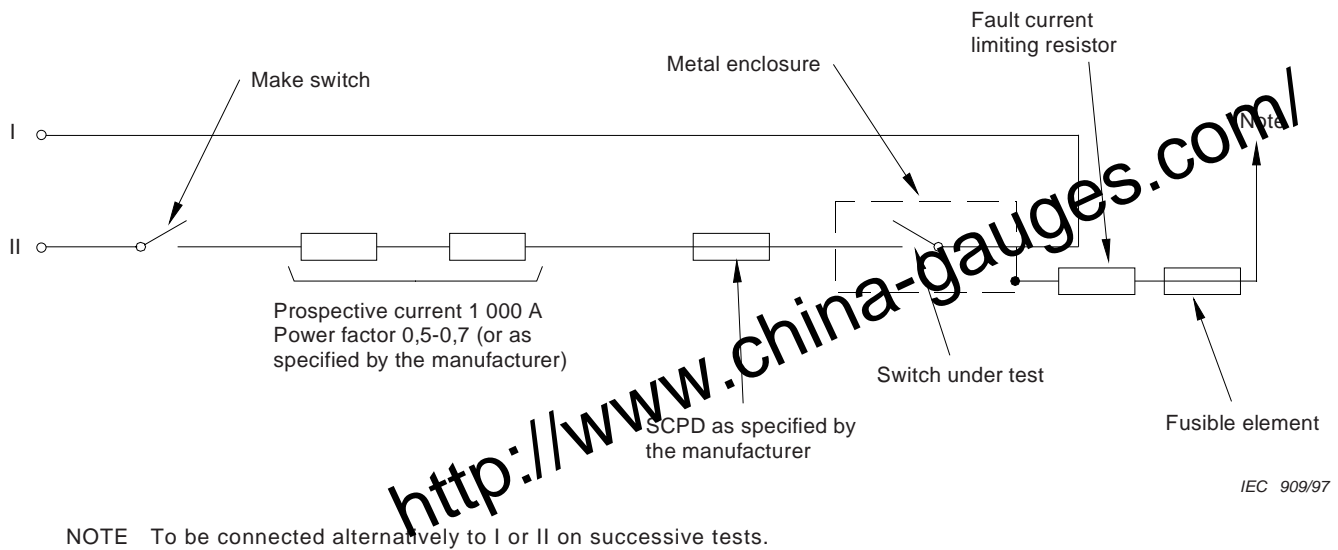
Fault current limiting resistor

Metal enclosure

Make switch

I

Note

II

Prospective current 1 000 A
Power factor 0,5-0,7 (or as specified by the manufacturer)

Switch under test

SCPD as specified by the manufacturer

Fusible element

http://www.china-gauges.com/

IEC 909/97

NOTE To be connected alternatively to I or II on successive tests.